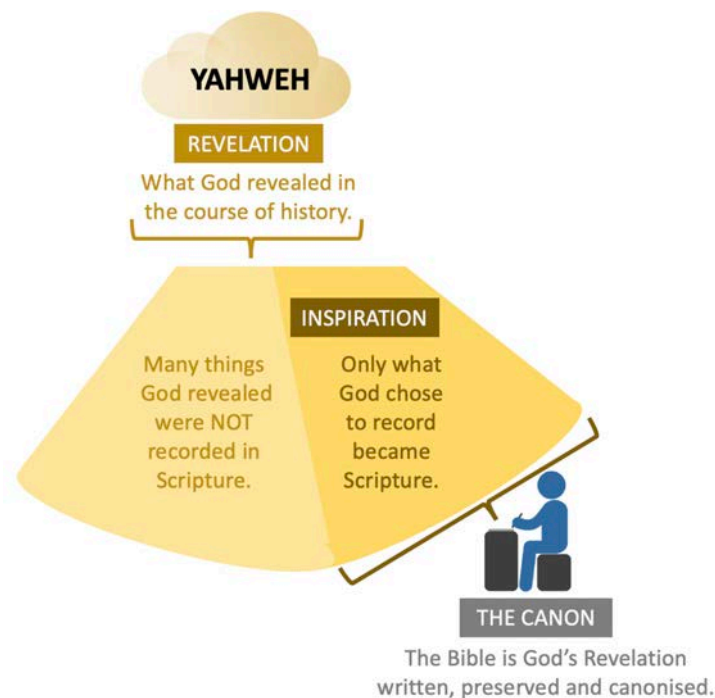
YAHWEH

REVELATION

What God revealed in the course of history.

INSPIRATION

Many things God revealed were NOT recorded in Scripture.

Only what God chose to record became Scripture.

THE CANON

The Bible is God's Revelation written, preserved and canonised.